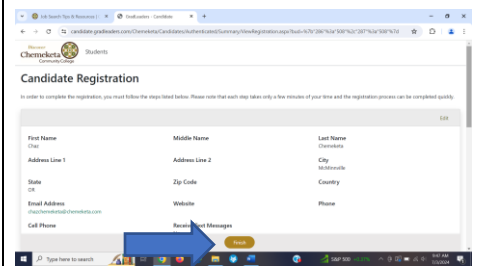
Job Search Tips & Resources | ×
GradLeaders - Candidate ×
+

candidate.gradleaders.com/Chemeketa/Candidates/Authenticated/Summary/ViewRegistration.aspx?buid=%7b"2B6"%3a"830"%2c"2E7"%3a"500"%7d

Chemeketa Community College
Students

Candidate Registration

In order to complete the registration, you must follow the steps listed below. Please note that each step takes only a few minutes of your time and the registration process can be completed quickly.

Edit

First Name
Chaz

Middle Name

Last Name
Chemeketa

Address Line 1

Address Line 2

City
McMinnville

State
OR

Zip Code

Country

Email Address
chaz@chemeketa.com

Website

Phone

Cell Phone

Receive Text Messages

Finish

Type here to search

S&P 500 +0.37%

9:07 AM
1/2/2024